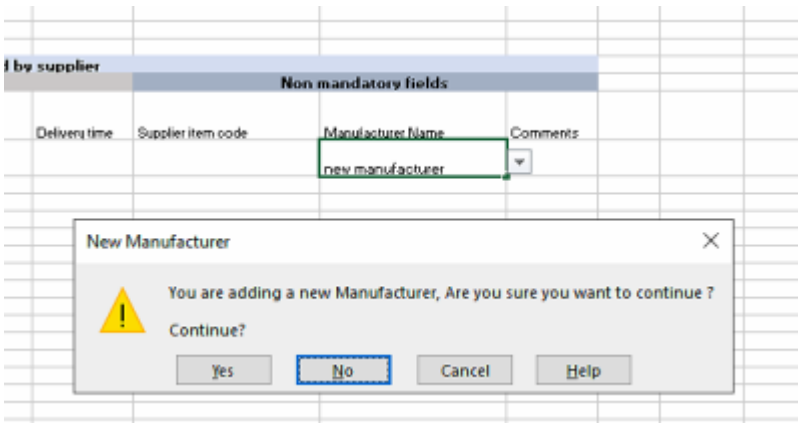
d by supplier

Non mandatory fields

Delivery time

Supplier item code

Manufacturer Name

Comments

new manufacturer

New Manufacturer

You are adding a new Manufacturer, Are you sure you want to continue ?

Continue?

Yes

No

Cancel

Help